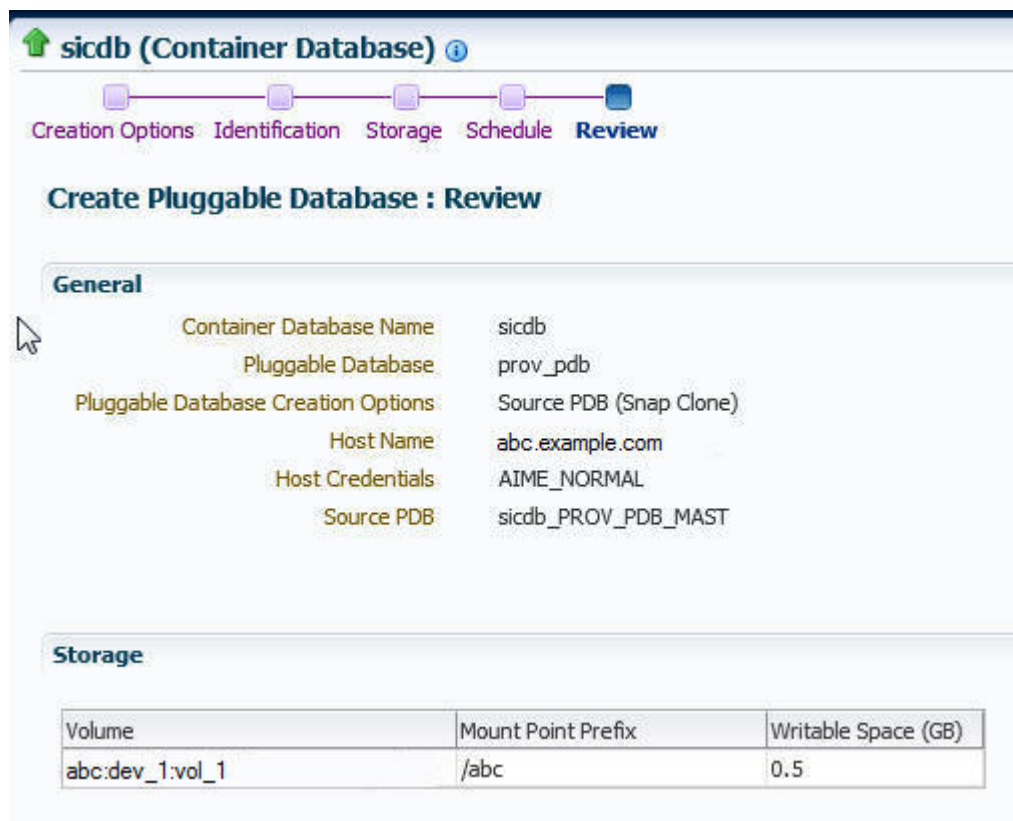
sicdb (Container Database)

Creation Options Identification Storage Schedule Review

Create Pluggable Database : Review

General

Container Database Name sicdb
Pluggable Database prov_pdb
Pluggable Database Creation Options Source PDB (Snap Clone)
Host Name abc.example.com
Host Credentials AIME_NORMAL
Source PDB sicdb_PROV_PDB_MAST

Storage

| Volume | Mount Point Prefix | Writable Space (GB) |
|---|---|---|
| abc:dev_1:vol_1 | /abc | 0.5 |